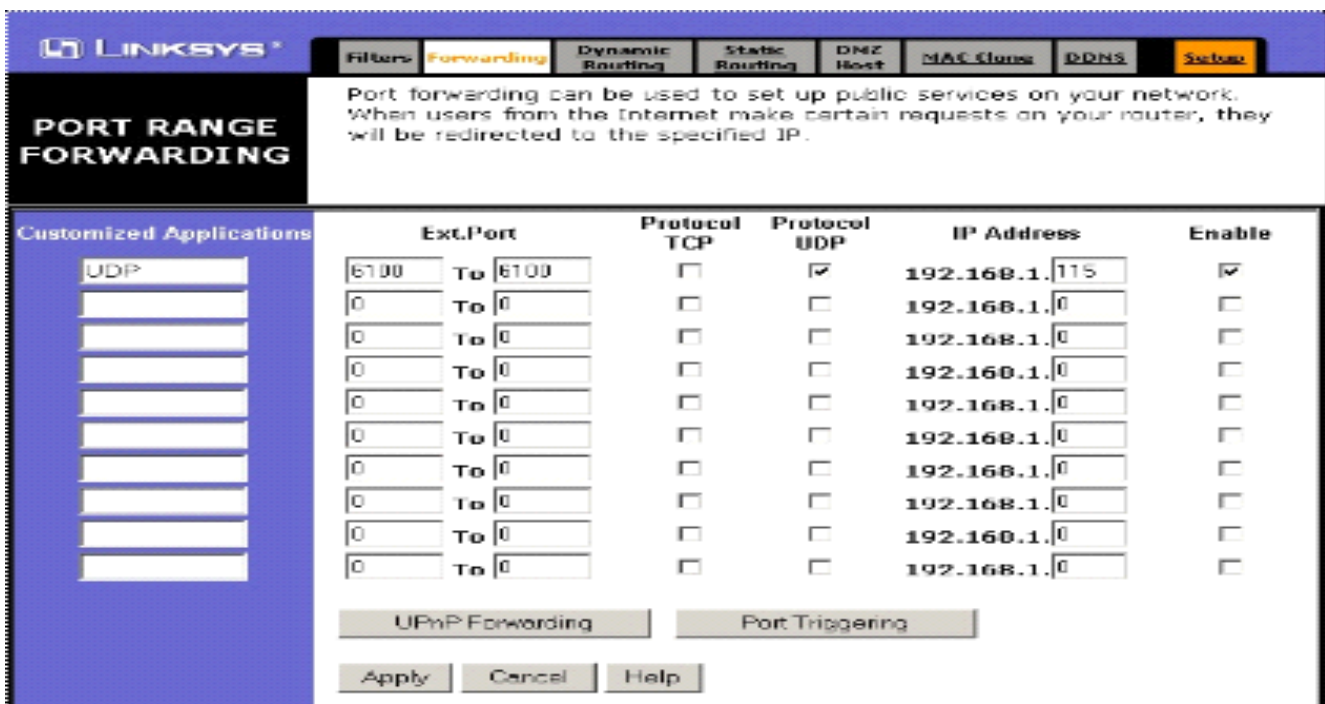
LINKSYS®

Filters Forwarding Dynamic Routing Static Routing DMZ Host MAC Clone DDNS Setup

PORT RANGE FORWARDING

Port forwarding can be used to set up public services on your network. When users from the Internet make certain requests on your router, they will be redirected to the specified IP.

| Customized Applications | Ext.Port | | | Protocol TCP | Protocol UDP | IP Address | Enable |
|---|---|---|---|---|---|---|---|
| UDP | 6100 | To | 6100 | | ☑ | 192.168.1. 115 | ☑ |
| | 0 | To | 0 | | | 192.168.1. 0 | |
| | 0 | To | 0 | | | 192.168.1. 0 | |
| | 0 | To | 0 | | | 192.168.1. 0 | |
| | 0 | To | 0 | | | 192.168.1. 0 | |
| | 0 | To | 0 | | | 192.168.1. 0 | |
| | 0 | To | 0 | | | 192.168.1. 0 | |
| | 0 | To | 0 | | | 192.168.1. 0 | |
| | 0 | To | 0 | | | 192.168.1. 0 | |
| | 0 | To | 0 | | | 192.168.1. 0 | |

UPnP Forwarding Port Triggering

Apply Cancel Help